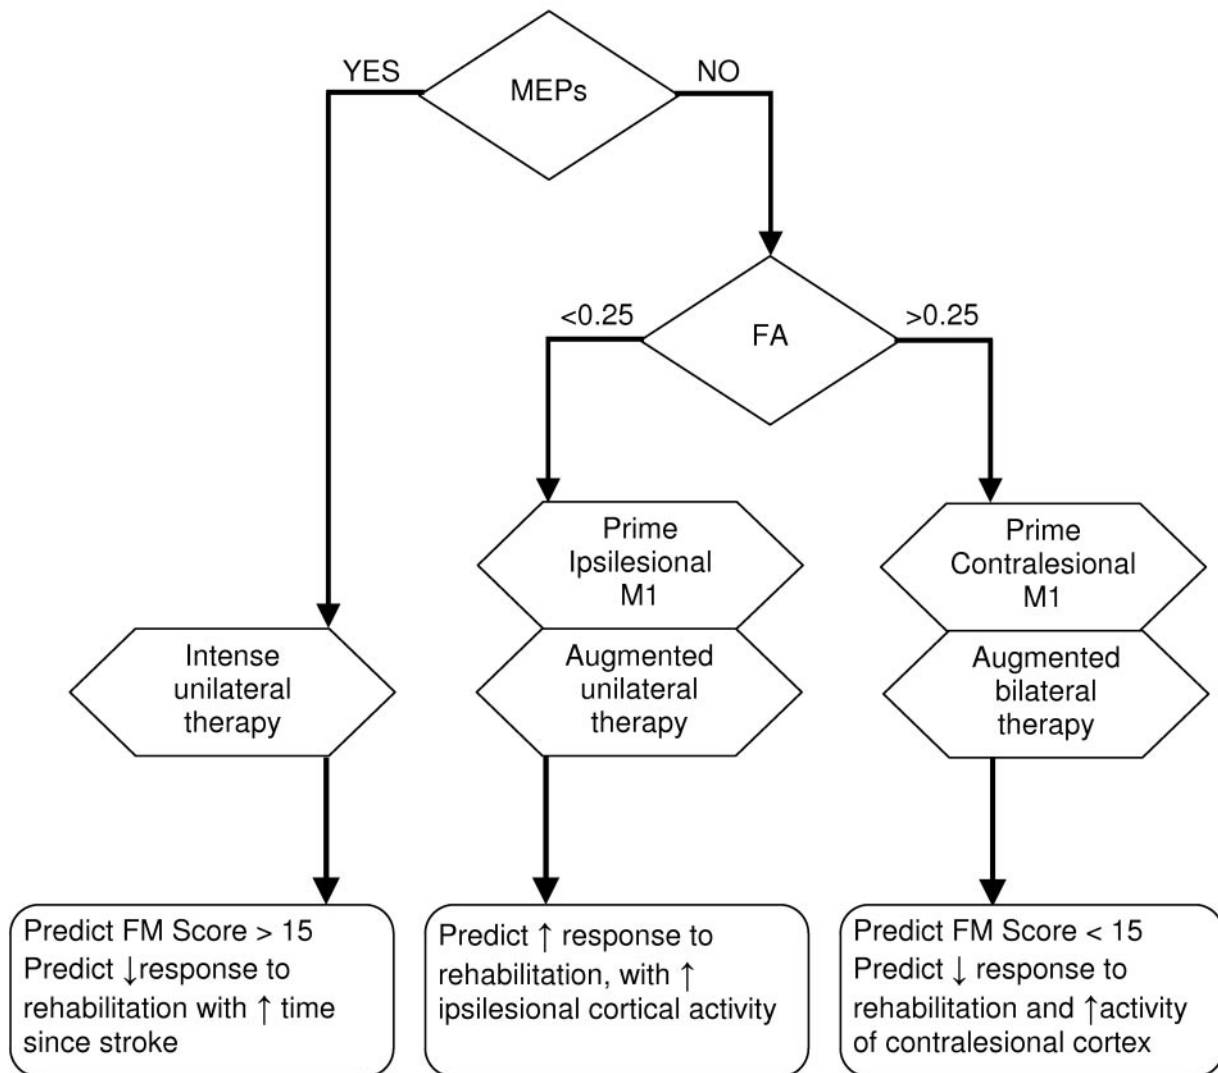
MEPs

YES

NO

FA

<0.25

>0.25

Intense unilateral therapy

Prime Ipsilesional M1

Augmented unilateral therapy

Prime Contralesional M1

Augmented bilateral therapy

Predict FM Score > 15
Predict ↓response to rehabilitation with ↑ time since stroke

Predict ↑ response to rehabilitation, with ↑ ipsilesional cortical activity

Predict FM Score < 15
Predict ↓ response to rehabilitation and ↑activity of contralesional cortex